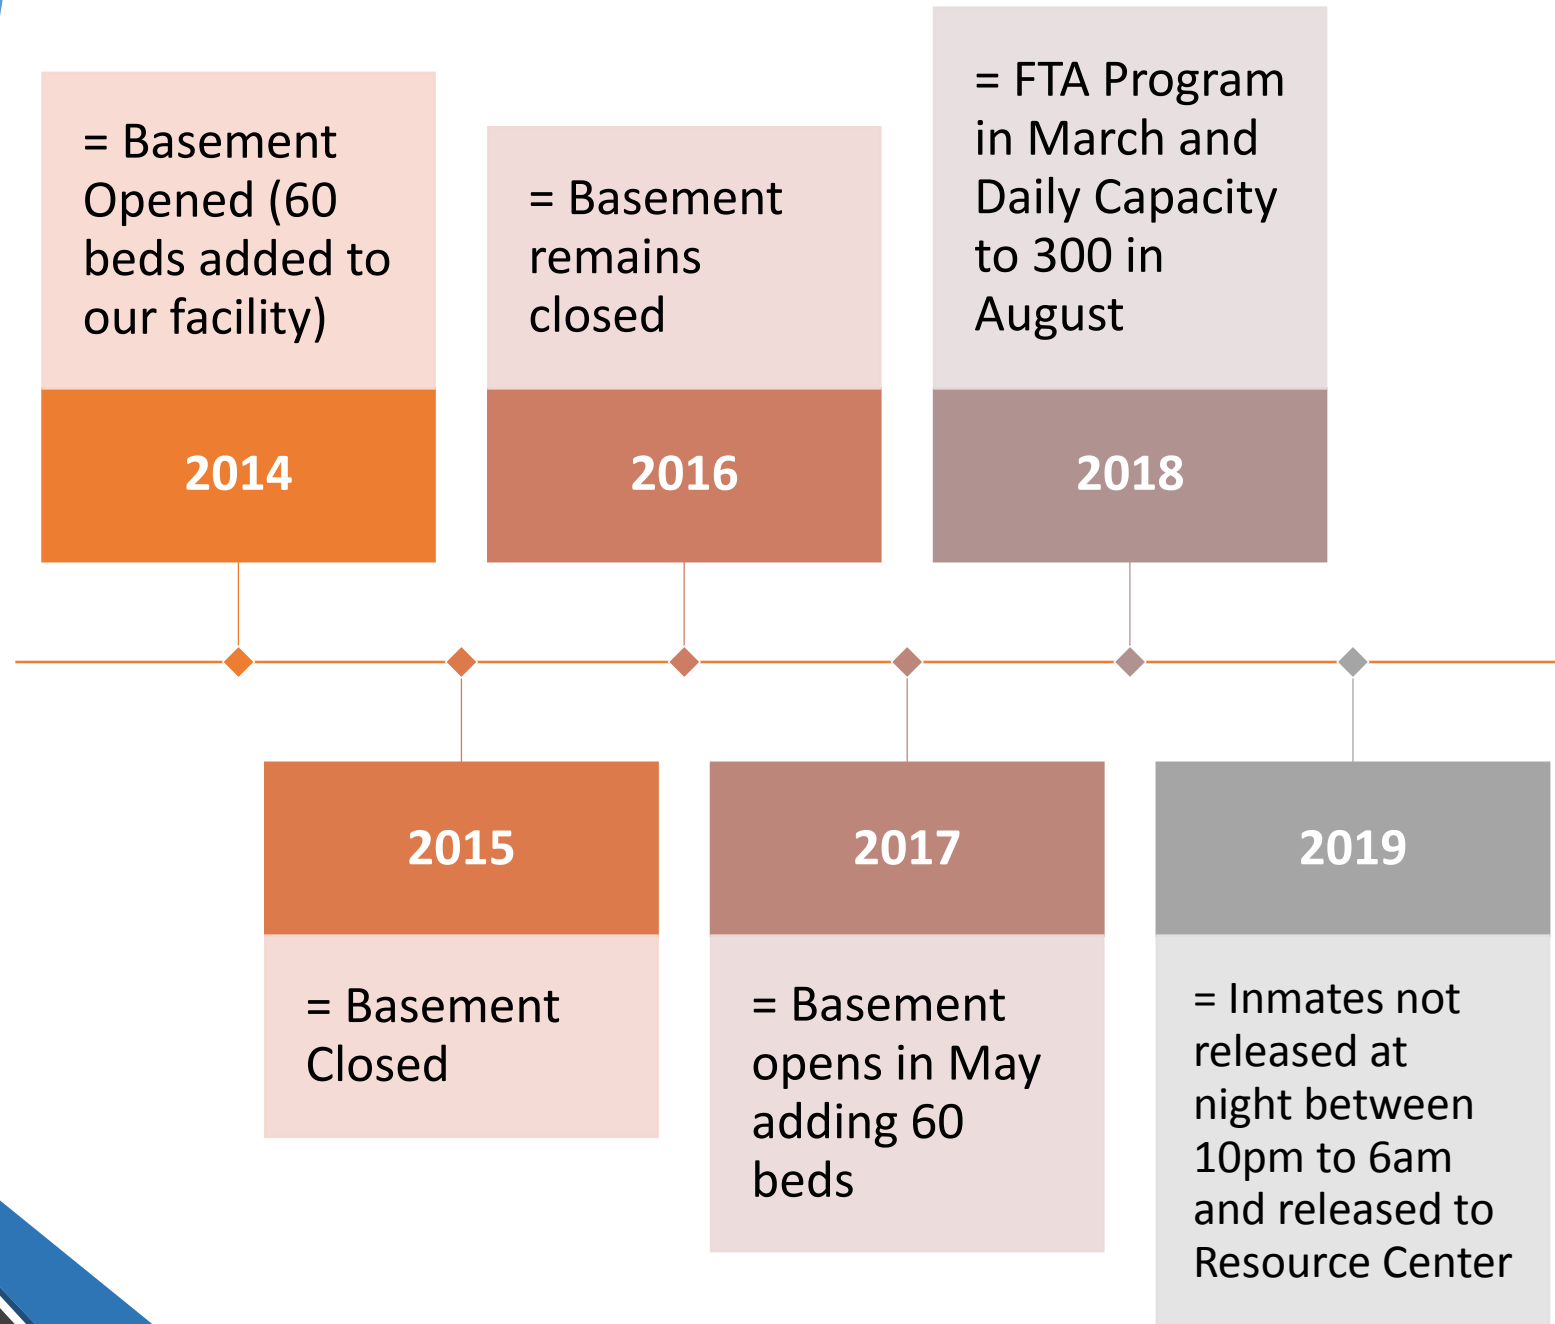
= Basement Opened (60 beds added to our facility)

2014

= Basement remains closed

2016

= FTA Program in March and Daily Capacity to 300 in August

2018

2015

= Basement Closed

2017

= Basement opens in May adding 60 beds

2019

= Inmates not released at night between 10pm to 6am and released to Resource Center